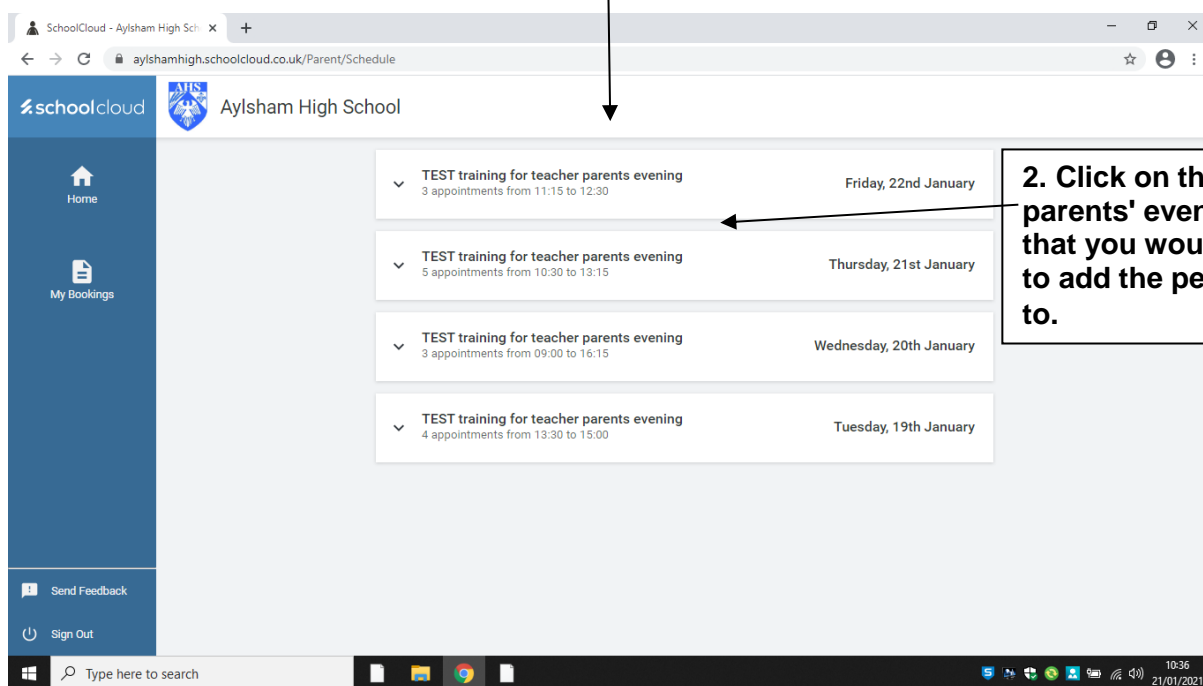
SchoolCloud - Aylsham High Sch ×

aylshamhigh.schoolcloud.co.uk/Parent/Schedule

schoolcloud

AHS

Aylsham High School

Home

My Bookings

Send Feedback

Sign Out

TEST training for teacher parents evening
3 appointments from 11:15 to 12:30
Friday, 22nd January

TEST training for teacher parents evening
5 appointments from 10:30 to 13:15
Thursday, 21st January

TEST training for teacher parents evening
3 appointments from 09:00 to 16:15
Wednesday, 20th January

TEST training for teacher parents evening
4 appointments from 13:30 to 15:00
Tuesday, 19th January

2. Click on th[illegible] parents' even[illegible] that you wou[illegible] to add the pe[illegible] to.

Type here to search

10:36
21/01/2021